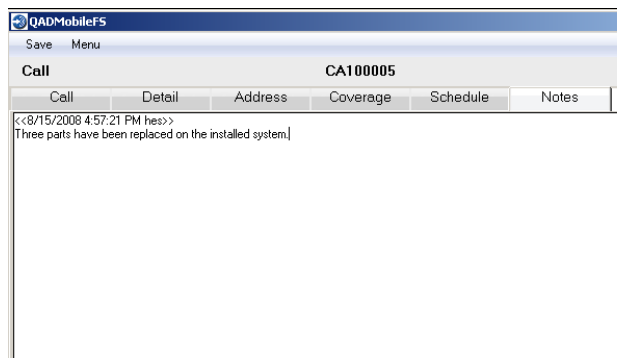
QADMobileFS

Save Menu

Call CA100005

| Call | Detail | Address | Coverage | Schedule | Notes |
|---|---|---|---|---|---|

<<8/15/2008 4:57:21 PM hes>>
Three parts have been replaced on the installed system.